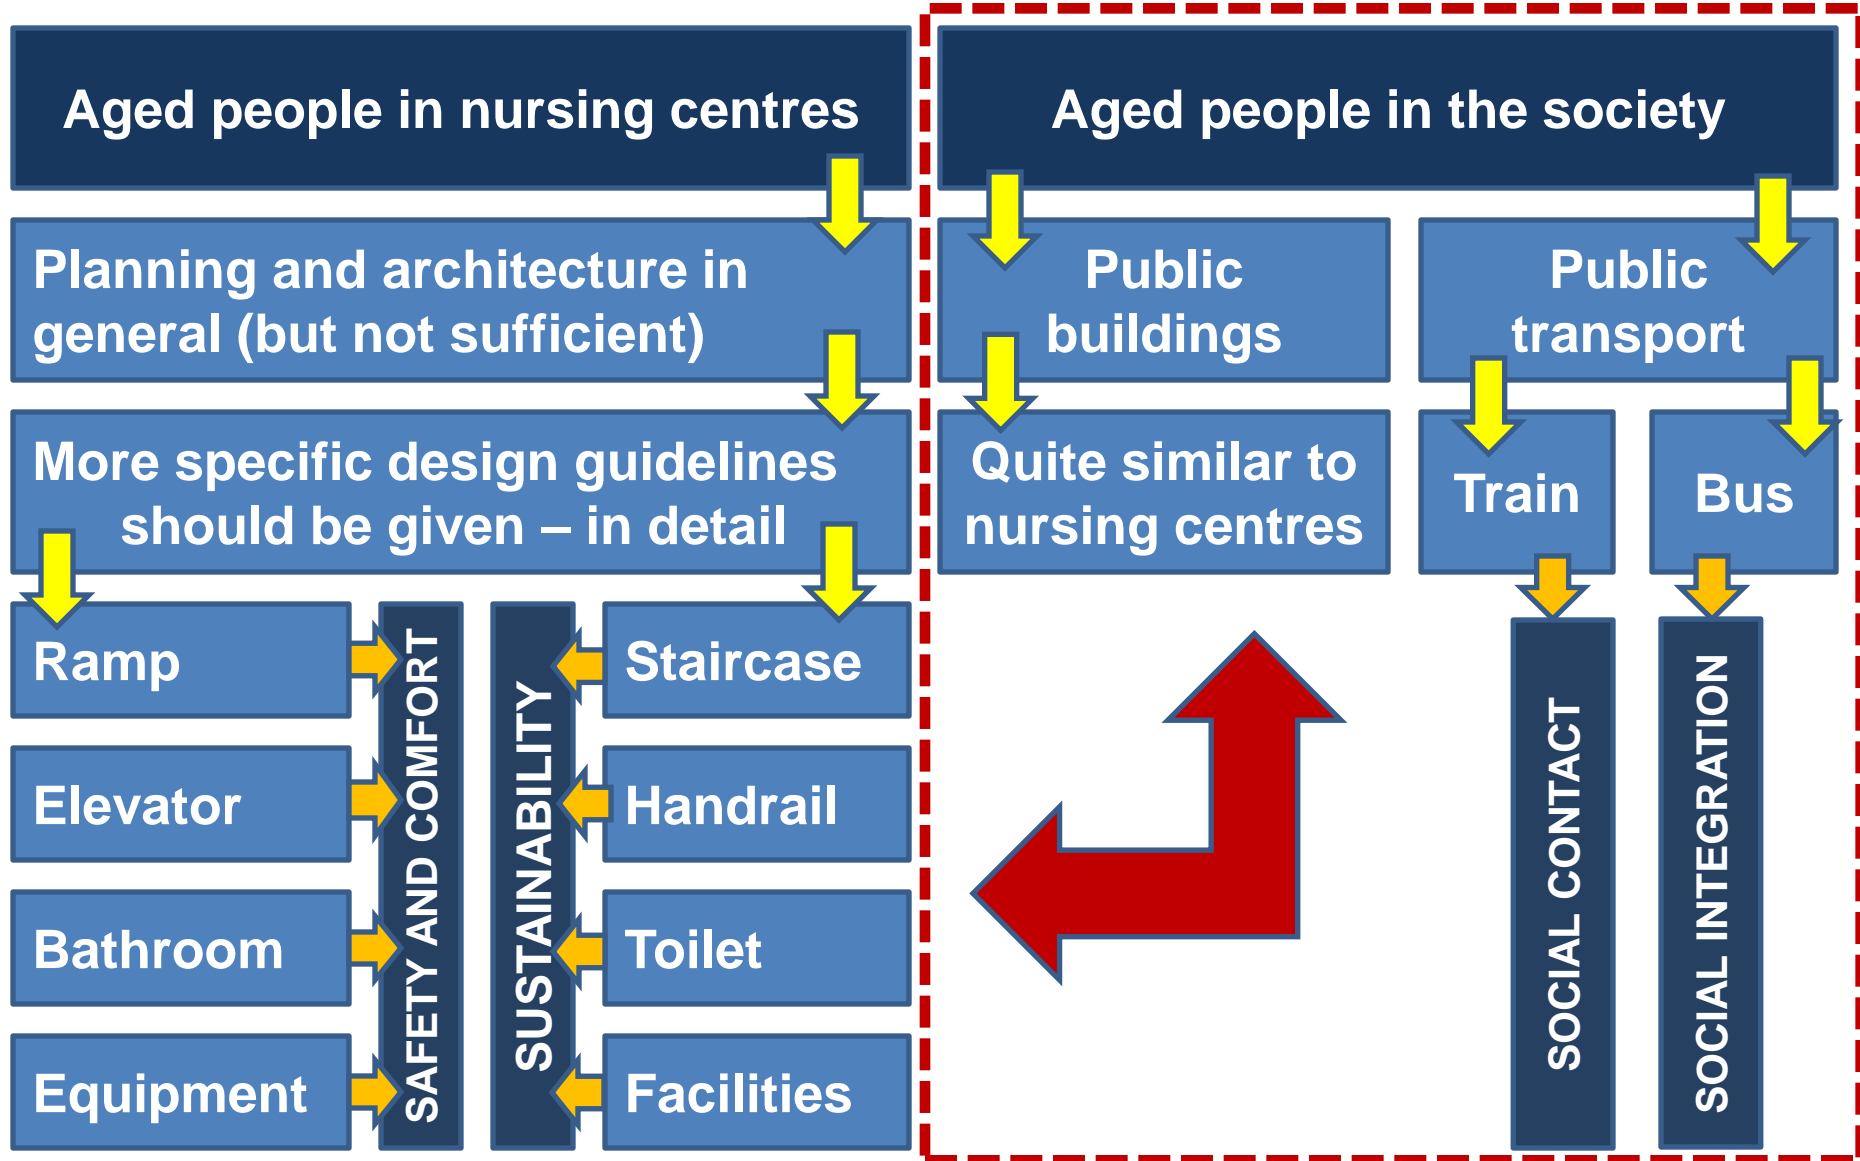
Aged people in nursing centres

Planning and architecture in general (but not sufficient)

More specific design guidelines should be given – in detail

Ramp

Elevator

Bathroom

Equipment

SAFETY AND COMFORT

SUSTAINABILITY

Staircase

Handrail

Toilet

Facilities

Aged people in the society

Public buildings

Quite similar to nursing centres

Public transport

Train

Bus

SOCIAL CONTACT

SOCIAL INTEGRATION